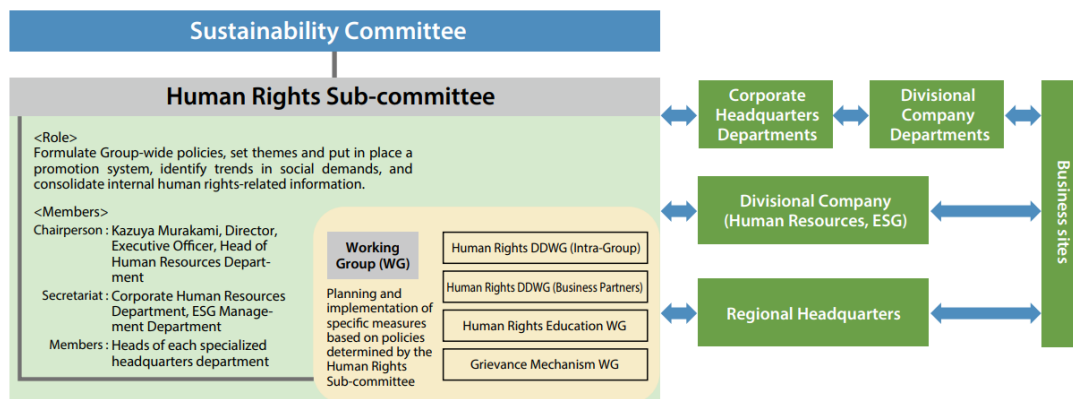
Sustainability Committee

Human Rights Sub-committee

<Role>
Formulate Group-wide policies, set themes and put in place a promotion system, identify trends in social demands, and consolidate internal human rights-related information.

<Members>
Chairperson : Kazuya Murakami, Director, Executive Officer, Head of Human Resources Department
Secretariat : Corporate Human Resources Department, ESG Management Department
Members : Heads of each specialized headquarters department

Working Group (WG)

Planning and implementation of specific measures based on policies determined by the Human Rights Sub-committee

Human Rights DDWG (Intra-Group)
Human Rights DDWG (Business Partners)
Human Rights Education WG
Grievance Mechanism WG

Corporate Headquarters Departments

Divisional Company Departments

Divisional Company (Human Resources, ESG)

Regional Headquarters

Business sites